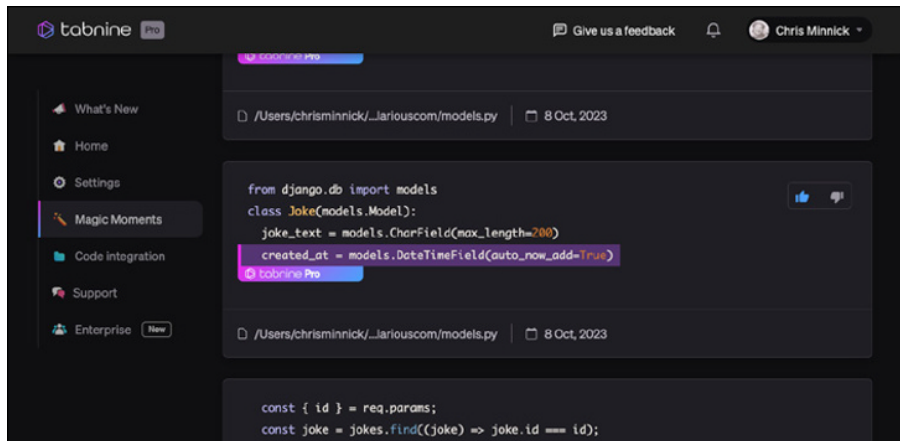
tabnine Pro

Give us a feedback

Chris Minnick

tabnine Pro

What's New

Home

Settings

Magic Moments

Code integration

Support

Enterprise New

/Users/chrisminnick/...lariouscom/models.py | 8 Oct, 2023

from django.db import models
class Joke(models.Model):
  joke_text = models.CharField(max_length=200)
  created_at = models.DateTimeField(auto_now_add=True)

tabnine Pro

/Users/chrisminnick/...lariouscom/models.py | 8 Oct, 2023

const { id } = req.params;
const joke = jokes.find((joke) => joke.id === id);